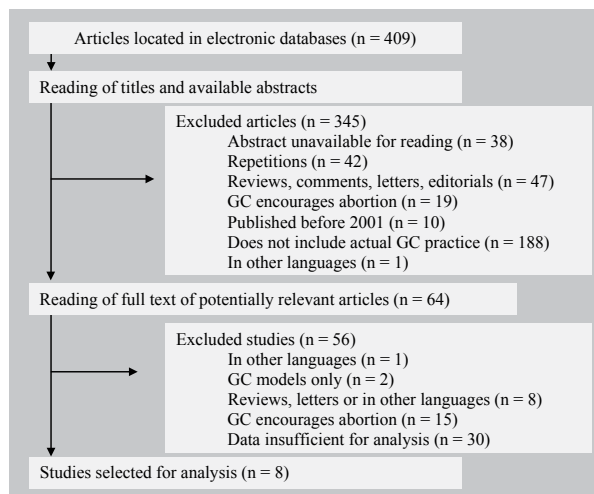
Articles located in electronic databases (n = 409)

Reading of titles and available abstracts

Excluded articles (n = 345)
Abstract unavailable for reading (n = 38)
Repetitions (n = 42)
Reviews, comments, letters, editorials (n = 47)
GC encourages abortion (n = 19)
Published before 2001 (n = 10)
Does not include actual GC practice (n = 188)
In other languages (n = 1)

Reading of full text of potentially relevant articles (n = 64)

Excluded studies (n = 56)
In other languages (n = 1)
GC models only (n = 2)
Reviews, letters or in other languages (n = 8)
GC encourages abortion (n = 15)
Data insufficient for analysis (n = 30)

Studies selected for analysis (n = 8)